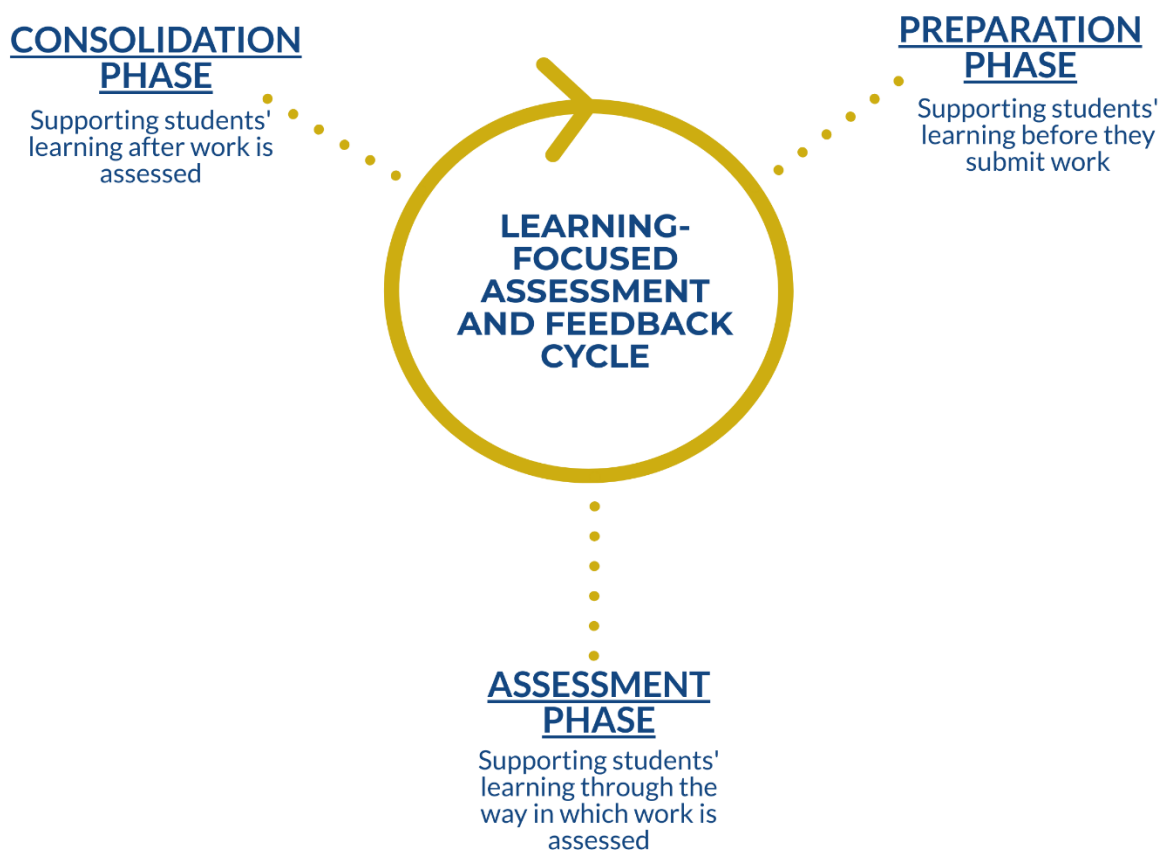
CONSOLIDATION PHASE

Supporting students' learning after work is assessed

PREPARATION PHASE

Supporting students' learning before they submit work

LEARNING-FOCUSED ASSESSMENT AND FEEDBACK CYCLE

ASSESSMENT PHASE

Supporting students' learning through the way in which work is assessed